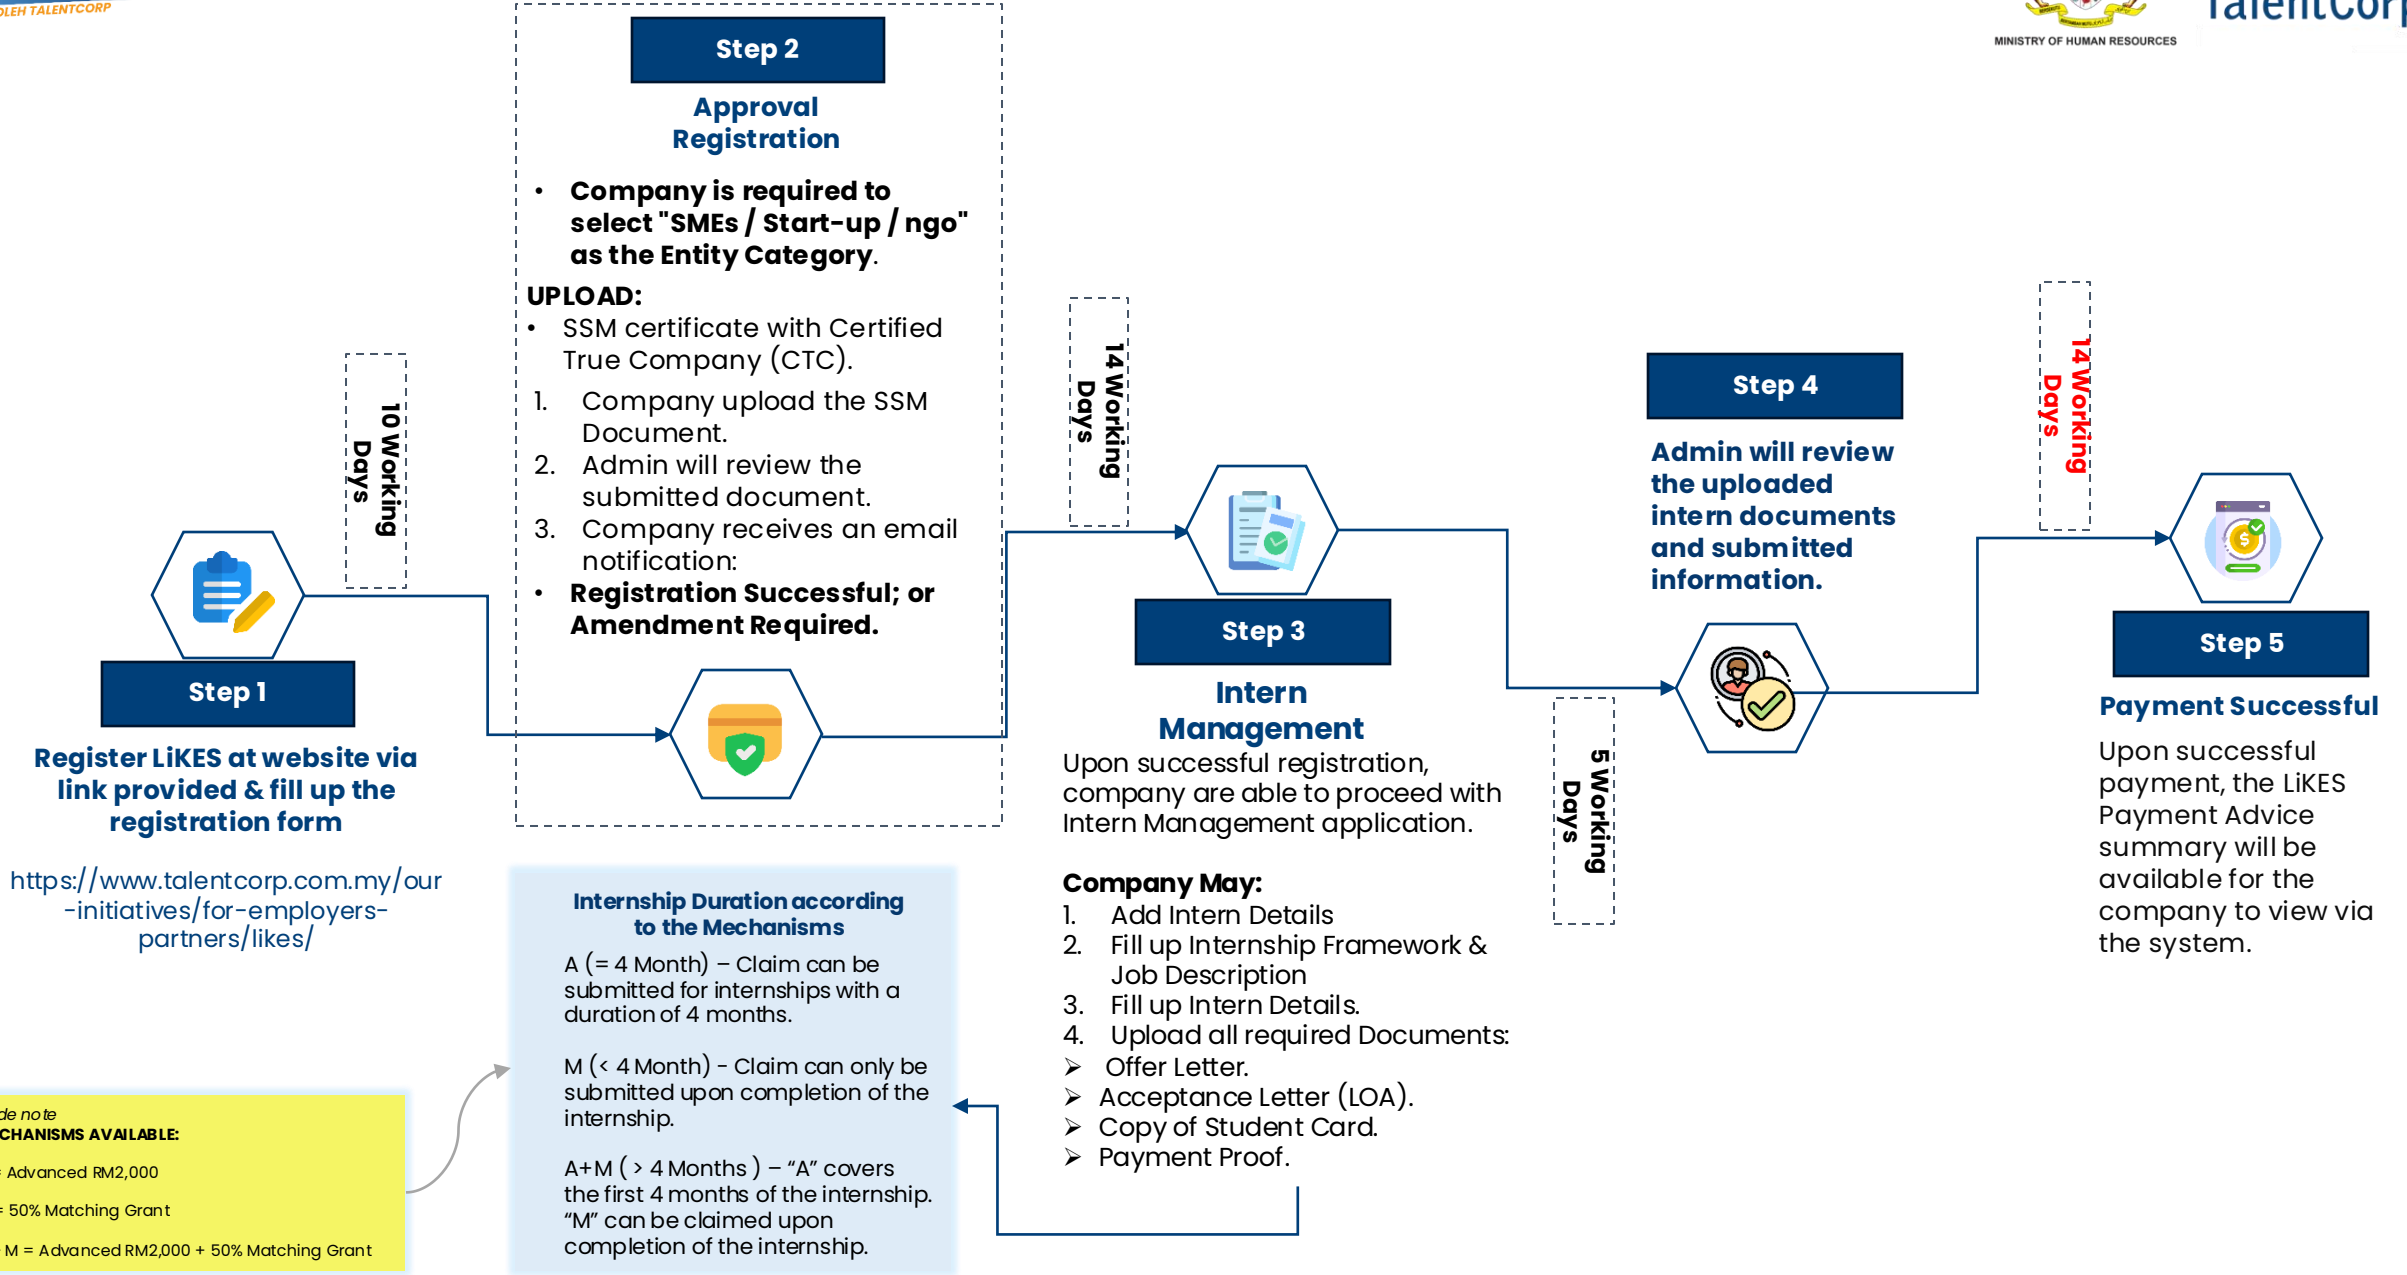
OLEH TALENTCORP

MINISTRY OF HUMAN RESOURCES

TalentCorp

Step 1

Register LiKES at website via link provided & fill up the registration form

https://www.talentcorp.com.my/our-initiatives/for-employers-partners/likes/

10 Working Days

Step 2

Approval Registration

• Company is required to select "SMEs / Start-up / ngo" as the Entity Category.

UPLOAD:

• SSM certificate with Certified True Company (CTC).

1. Company upload the SSM Document.
2. Admin will review the submitted document.
3. Company receives an email notification:

• Registration Successful; or Amendment Required.

14 Working Days

Step 3

Intern Management

Upon successful registration, company are able to proceed with Intern Management application.

Company May:

1. Add Intern Details
2. Fill up Internship Framework & Job Description
3. Fill up Intern Details.
4. Upload all required Documents:

➢ Offer Letter.
➢ Acceptance Letter (LOA).
➢ Copy of Student Card.
➢ Payment Proof.

5 Working Days

Step 4

Admin will review the uploaded intern documents and submitted information.

14 Working Days

Step 5

Payment Successful

Upon successful payment, the LiKES Payment Advice summary will be available for the company to view via the system.

Internship Duration according to the Mechanisms

A (= 4 Month) – Claim can be submitted for internships with a duration of 4 months.

M (< 4 Month) - Claim can only be submitted upon completion of the internship.

A+M ( > 4 Months ) – "A" covers the first 4 months of the internship. "M" can be claimed upon completion of the internship.

de note
CHANISMS AVAILABLE:
= Advanced RM2,000
= 50% Matching Grant
M = Advanced RM2,000 + 50% Matching Grant